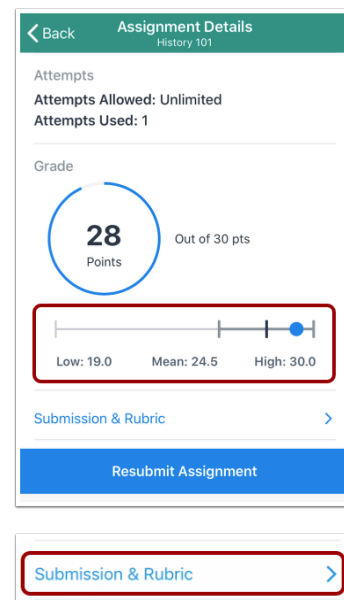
Back
Assignment Details
History 101

Attempts
Attempts Allowed: Unlimited
Attempts Used: 1

Grade

28
Points

Out of 30 pts

Low: 19.0 Mean: 24.5 High: 30.0

Submission & Rubric

Resubmit Assignment

Submission & Rubric